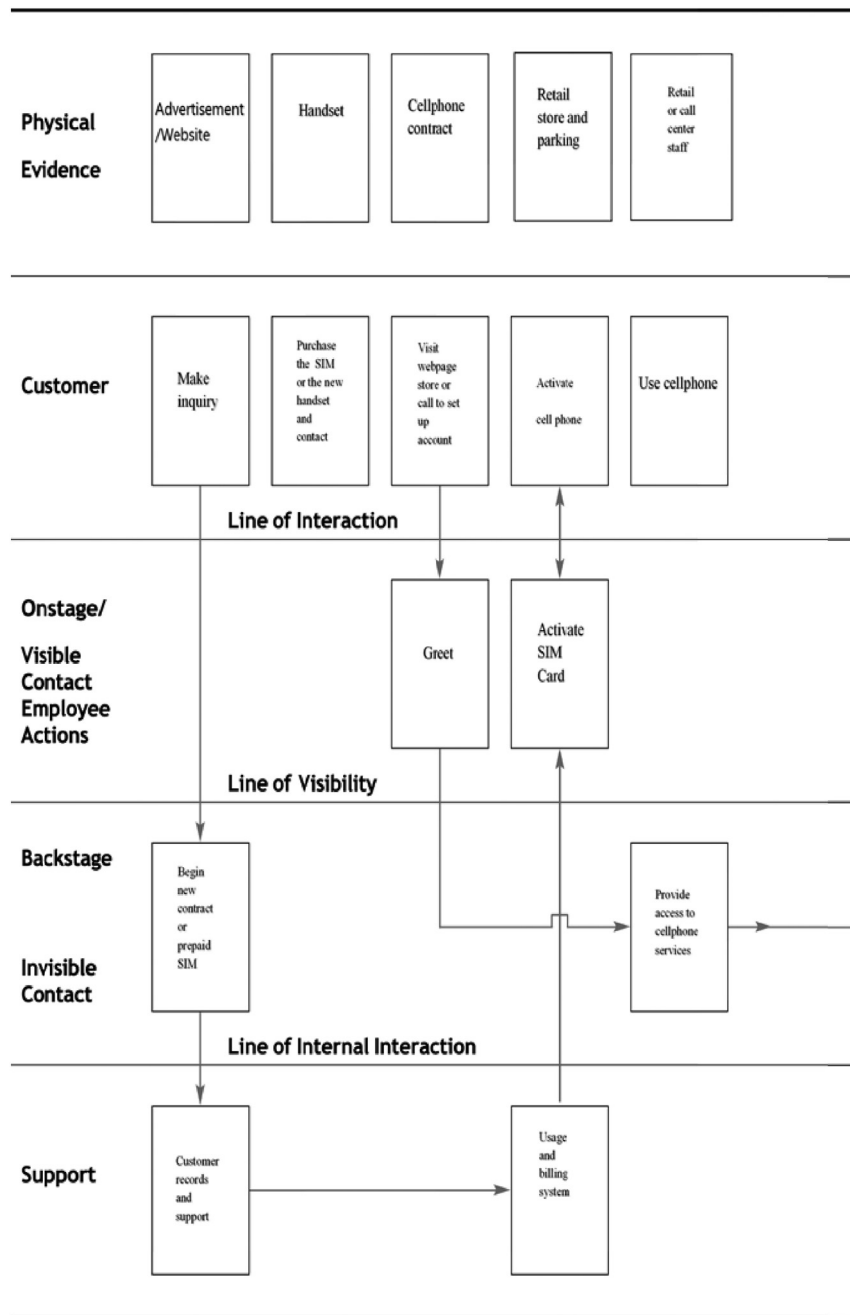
Physical Evidence

Advertisement /Website

Handset

Cellphone contract

Retail store and parking

Retail or call center staff

Customer

Make inquiry

Purchase the SIM or the new handset and contact

Visit webpage store or call to set up account

Activate cell phone

Use cellphone

Line of Interaction

Onstage/ Visible Contact Employee Actions

Greet

Activate SIM Card

Line of Visibility

Backstage

Invisible Contact

Begin new contract or prepaid SIM

Provide access to cellphone services

Line of Internal Interaction

Support

Customer records and support

Usage and billing system